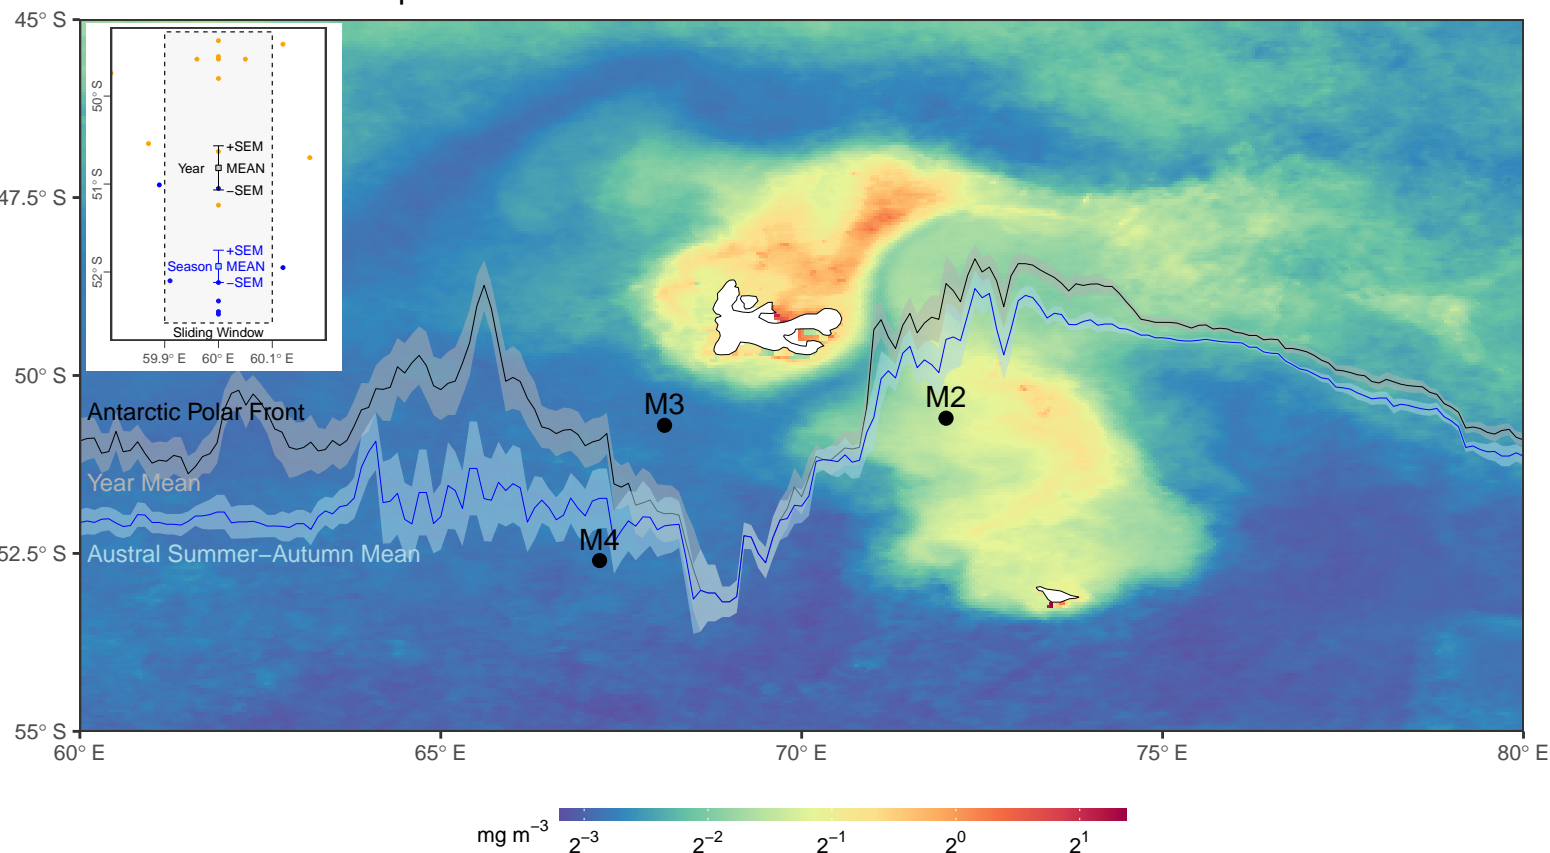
45° S
47.5° S
50° S
52.5° S
55° S
60° E
65° E
70° E
75° E
80° E

50° S
51° S
52° S
59.9° E
60° E
60.1° E
Year
+SEM
MEAN
−SEM
Season
+SEM
MEAN
−SEM
Sliding Window

Antarctic Polar Front
Year Mean
Austral Summer–Autumn Mean
M3
M2
M4

mg m$^{-3}$
$2^{-3}$
$2^{-2}$
$2^{-1}$
$2^{0}$
$2^{1}$